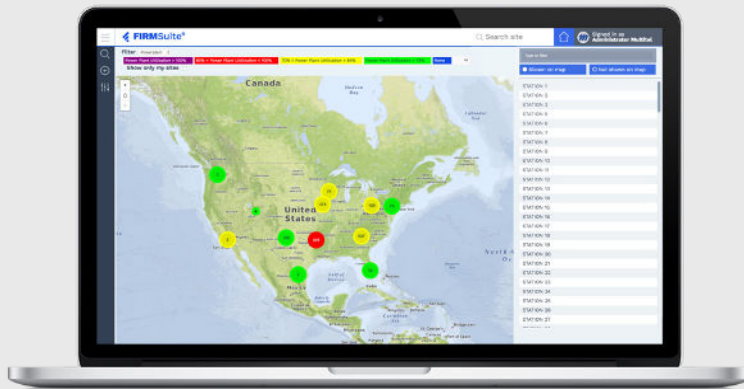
FIRMSuite®

Search site

Signed in as Administrator MultiTel

Filter

Power Plant Utilization > 100%

80% < Power Plant Utilization < 100%

70% < Power Plant Utilization < 80%

Power Plant Utilization < 70%

None

Show only my sites

Canada

United States

Mexico

Cuba

Shown on map

Not shown on map

STATION 1
STATION 2
STATION 3
STATION 5
STATION 6
STATION 7
STATION 8
STATION 9
STATION 10
STATION 11
STATION 12
STATION 13
STATION 14
STATION 15
STATION 16
STATION 17
STATION 18
STATION 19
STATION 20
STATION 21
STATION 22
STATION 23
STATION 24
STATION 25
STATION 26
STATION 27